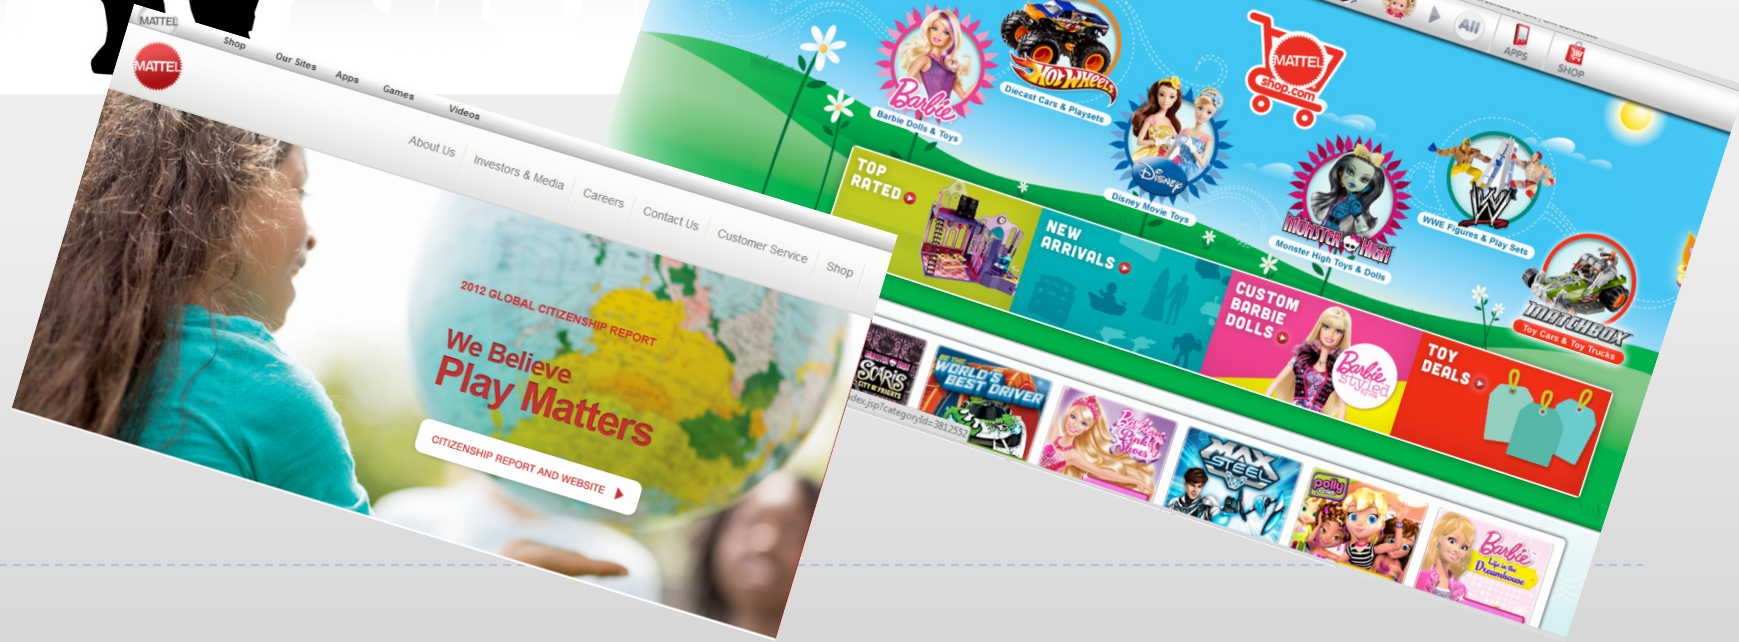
MATTEL

MATTEL

Shop Our Sites Apps Games Videos

About Us Investors & Media Careers Contact Us Customer Service Shop

2012 GLOBAL CITIZENSHIP REPORT

We Believe Play Matters

CITIZENSHIP REPORT AND WEBSITE

All APPS SHOP

Barbie
Barbie Dolls & Toys

Hot Wheels
Diecast Cars & Playsets

MATTEL shop.com

Disney
Disney Movie Toys

Monster High
Monster High Toys & Dolls

WWE Figures & Play Sets

Matchbox
Toy Cars & Toy Trucks

TOP RATED

NEW ARRIVALS

CUSTOM BARBIE DOLLS

Barbie styled by me

TOY DEALS

Scaris City of Frights

World's Best Driver

Barbie The Pink Shoes

Max Steel

polly pocket

Barbie Life in the Dreamhouse

dex.jsp?categoryId=381255